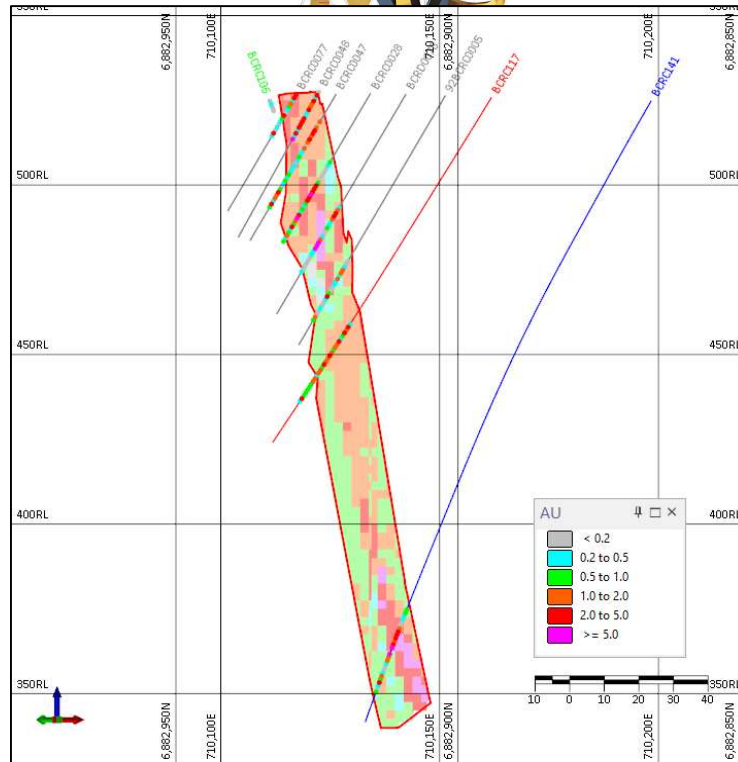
550RL
550RL
6,882,950N
710,100E
710,150E
6,882,900N
710,200E
6,882,850N
BCRC106
BCRC0077
BCRC0048
BCRC0047
BCRC0028
BCRC00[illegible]
928CRC0005
BCRC117
BCRC141
500RL
500RL
450RL
450RL
400RL
400RL
350RL
350RL
AU
< 0.2
0.2 to 0.5
0.5 to 1.0
1.0 to 2.0
2.0 to 5.0
>= 5.0
10
0
10
20
30
40
6,882,950N
710,100E
710,150E
6,882,900N
710,200E
6,882,850N